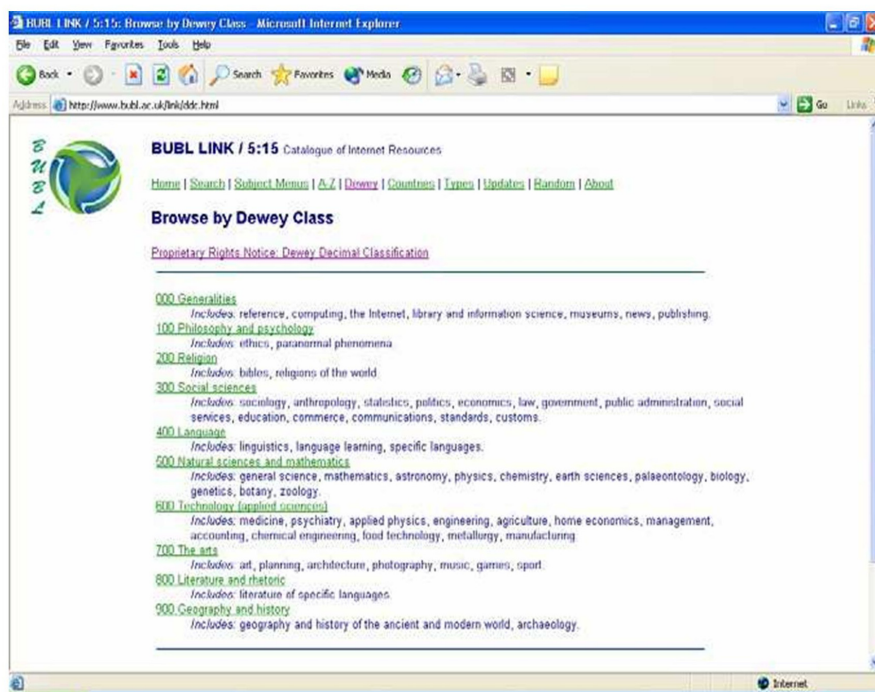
BUBL LINK / 5:15: Browse by Dewey Class - Microsoft Internet Explorer

File Edit View Favorites Tools Help

Back Search Favorites Media

Address http://www.bubl.ac.uk/link/ddc.html Go Links

B U B L

BUBL LINK / 5:15 Catalogue of Internet Resources

Home | Search | Subject Menus | A-Z | Dewey | Countries | Types | Updates | Random | About

Browse by Dewey Class

Proprietary Rights Notice: Dewey Decimal Classification

000 Generalities
Includes: reference, computing, the Internet, library and information science, museums, news, publishing.
100 Philosophy and psychology
Includes: ethics, paranormal phenomena
200 Religion
Includes: bibles, religions of the world.
300 Social sciences
Includes: sociology, anthropology, statistics, politics, economics, law, government, public administration, social services, education, commerce, communications, standards, customs.
400 Language
Includes: linguistics, language learning, specific languages.
500 Natural sciences and mathematics
Includes: general science, mathematics, astronomy, physics, chemistry, earth sciences, palaeontology, biology, genetics, botany, zoology.
600 Technology (applied sciences)
Includes: medicine, psychiatry, applied physics, engineering, agriculture, home economics, management, accounting, chemical engineering, food technology, metallurgy, manufacturing.
700 The arts
Includes: art, planning, architecture, photography, music, games, sport.
800 Literature and rhetoric
Includes: literature of specific languages.
900 Geography and history
Includes: geography and history of the ancient and modern world, archaeology.

Internet